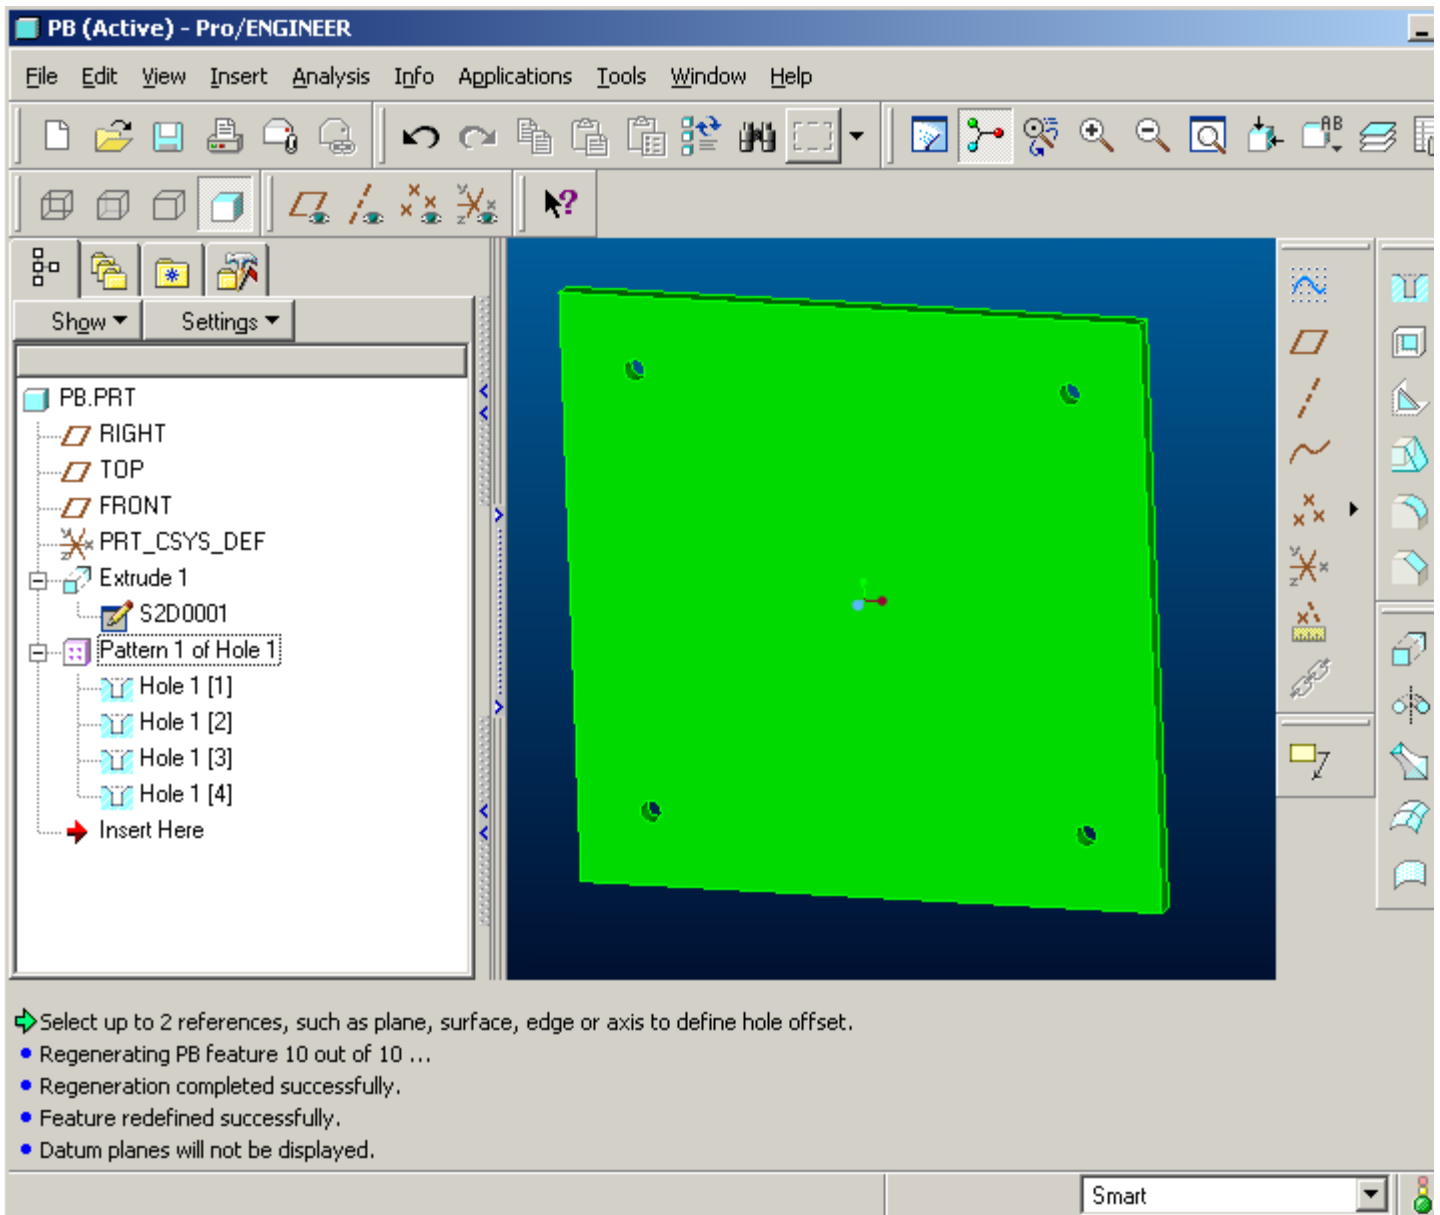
PB (Active) - Pro/ENGINEER

File Edit View Insert Analysis Info Applications Tools Window Help

Show Settings

PB.PRT
RIGHT
TOP
FRONT
PRT_CSYS_DEF
Extrude 1
S2D0001
Pattern 1 of Hole 1
Hole 1 [1]
Hole 1 [2]
Hole 1 [3]
Hole 1 [4]
Insert Here

Select up to 2 references, such as plane, surface, edge or axis to define hole offset.
• Regenerating PB feature 10 out of 10 ...
• Regeneration completed successfully.
• Feature redefined successfully.
• Datum planes will not be displayed.

Smart